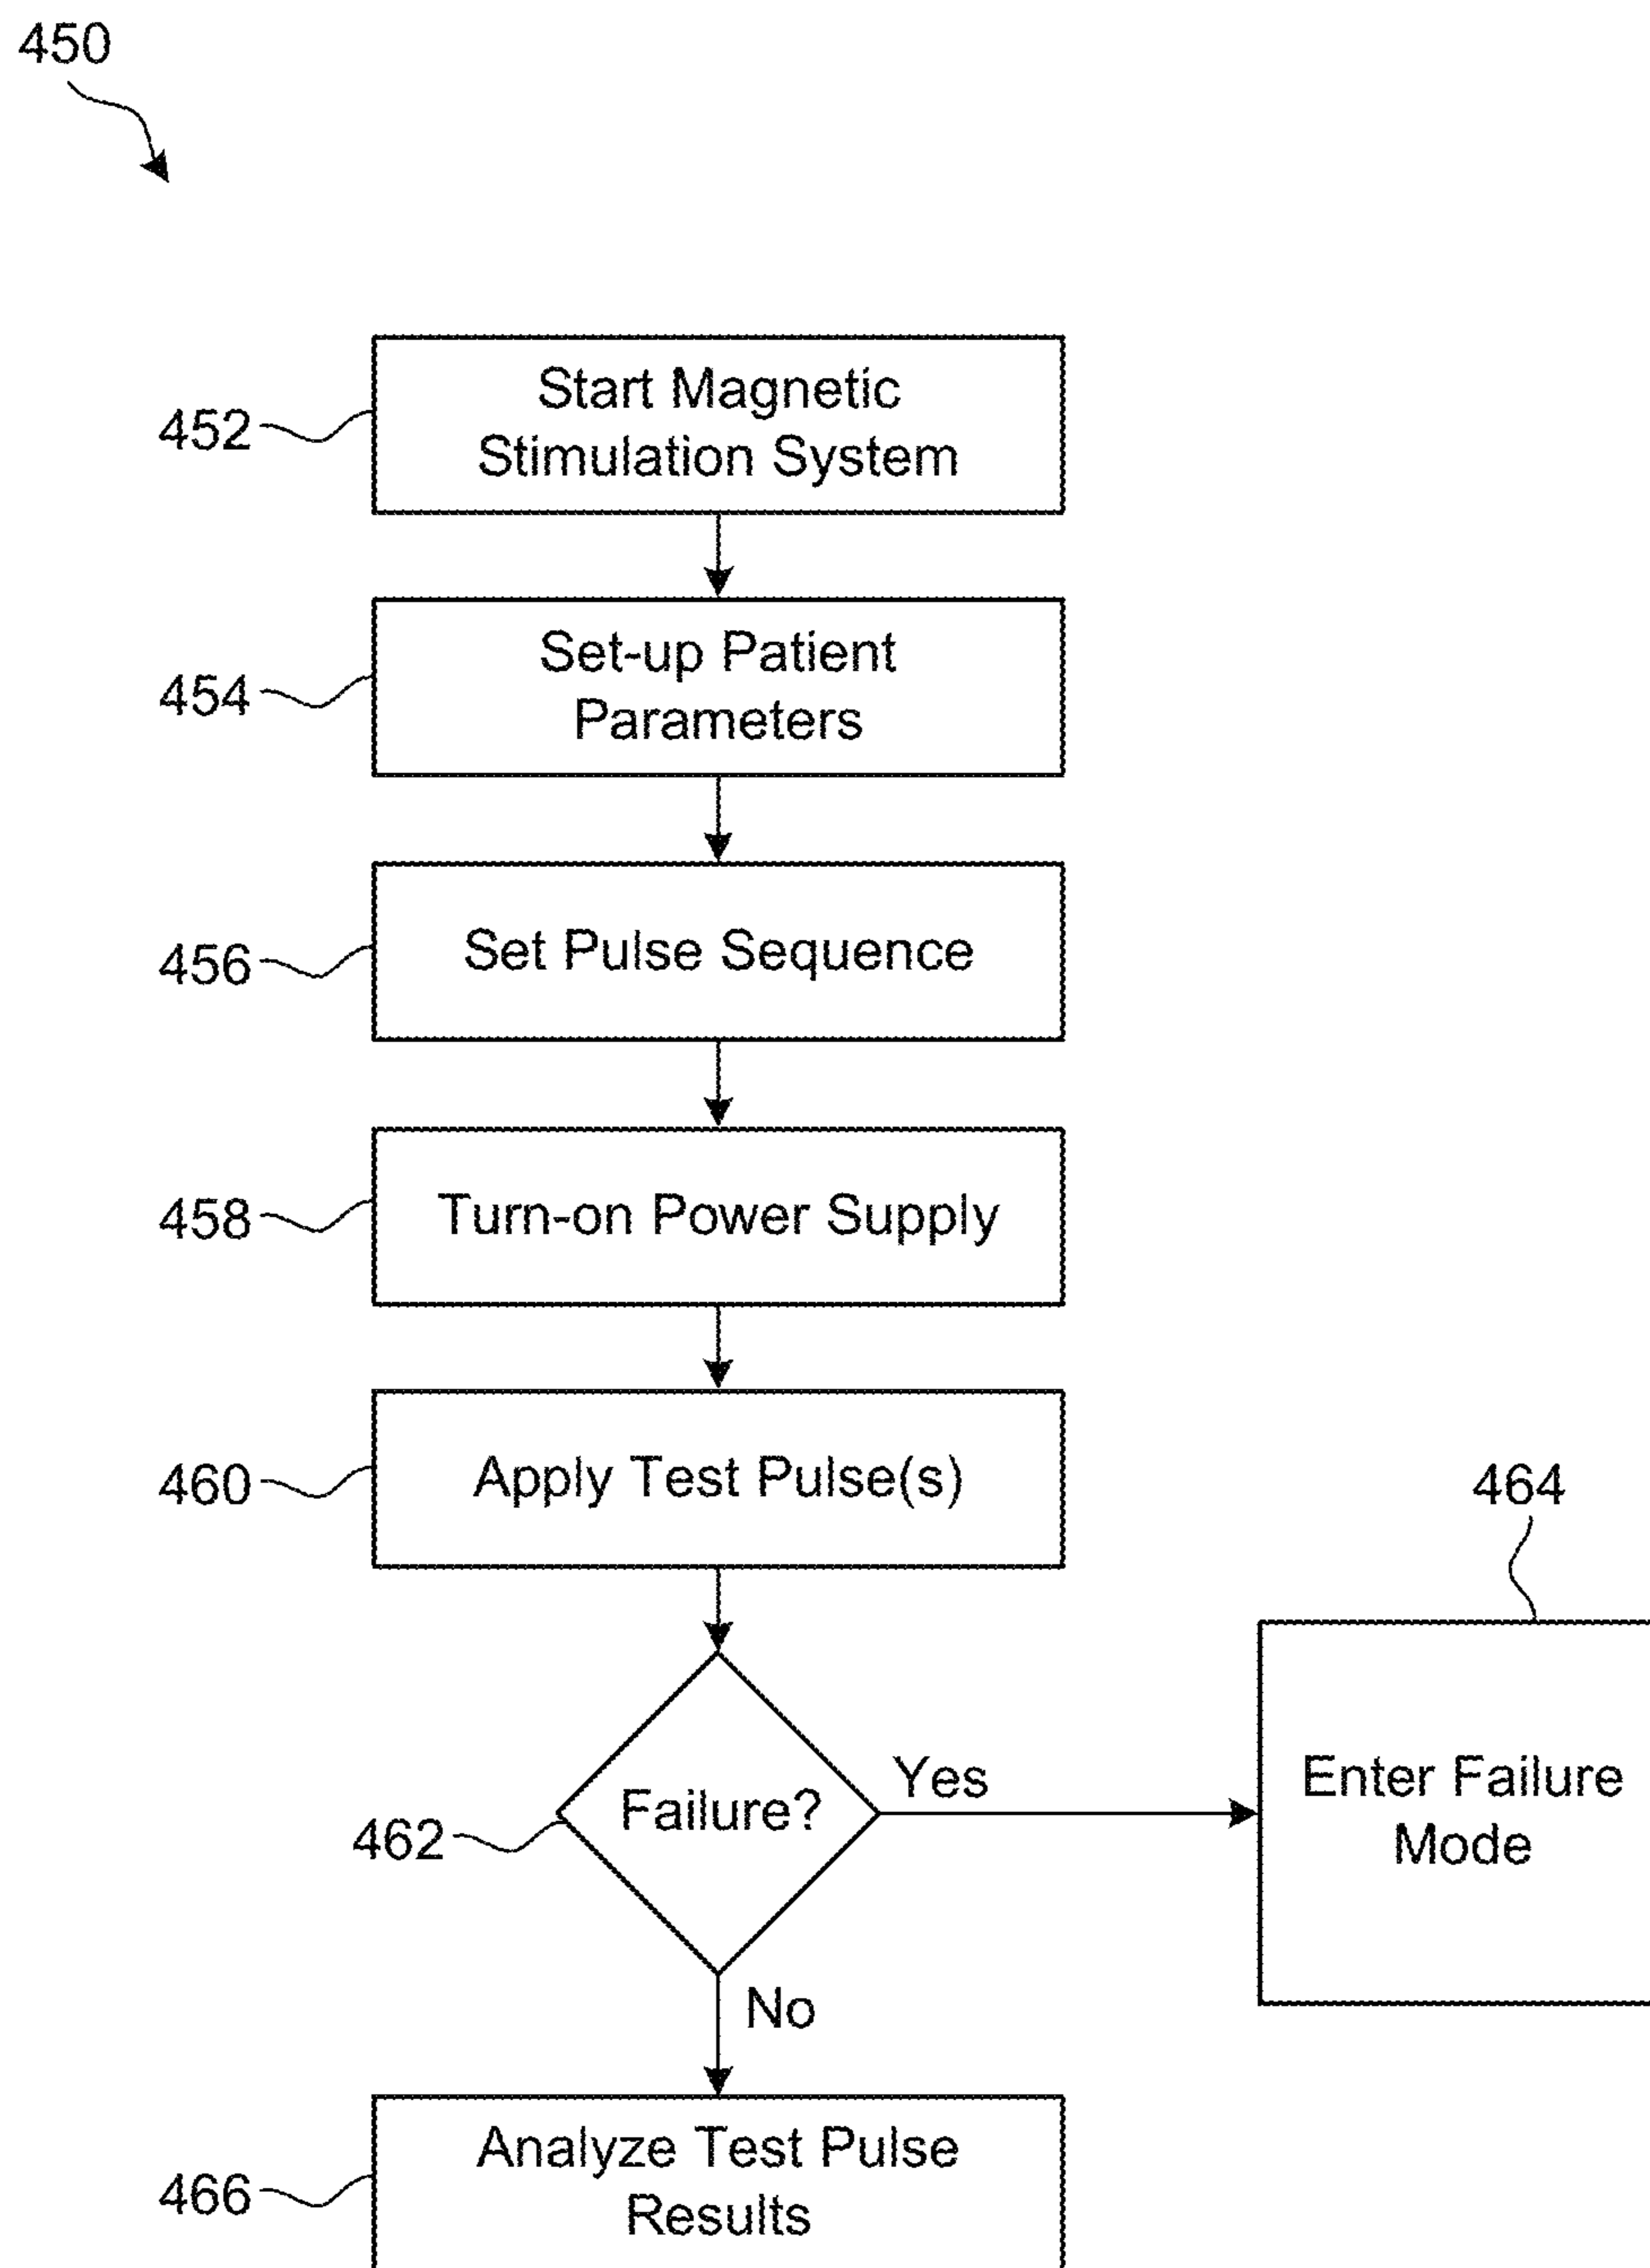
450

452 Start Magnetic Stimulation System

454 Set-up Patient Parameters

456 Set Pulse Sequence

458 Turn-on Power Supply

460 Apply Test Pulse(s)

464

462 Failure?

Yes

Enter Failure Mode

No

466 Analyze Test Pulse Results